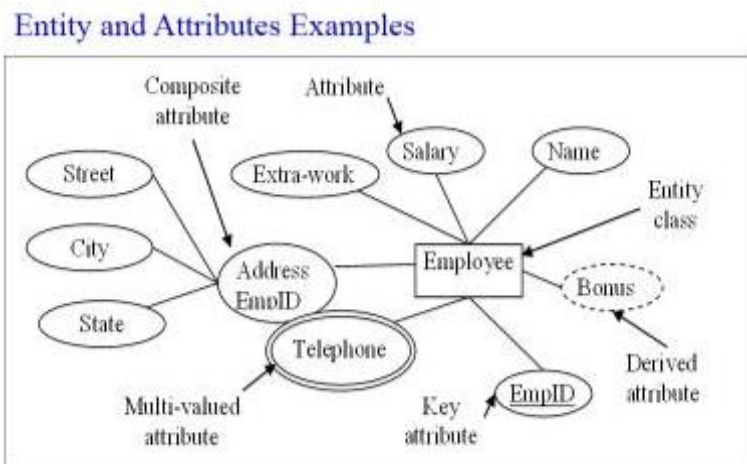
Entity and Attributes Examples

Composite attribute

Attribute

Salary

Name

Street

Extra-work

Entity class

City

Address EmpID

Employee

Bonus

State

Telephone

Derived attribute

Multi-valued attribute

Key attribute

EmpID